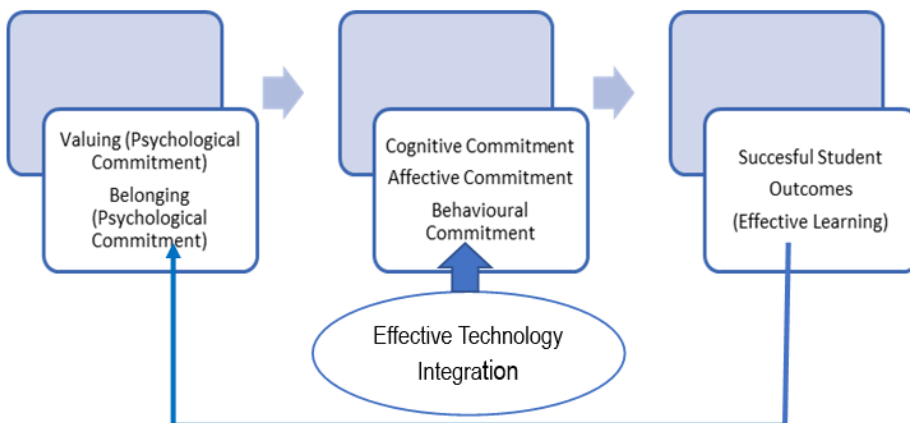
Valuing (Psychological Commitment)

Belonging (Psychological Commitment)

Cognitive Commitment

Affective Commitment

Behavioural Commitment

Succesful Student Outcomes

(Effective Learning)

Effective Technology Integration